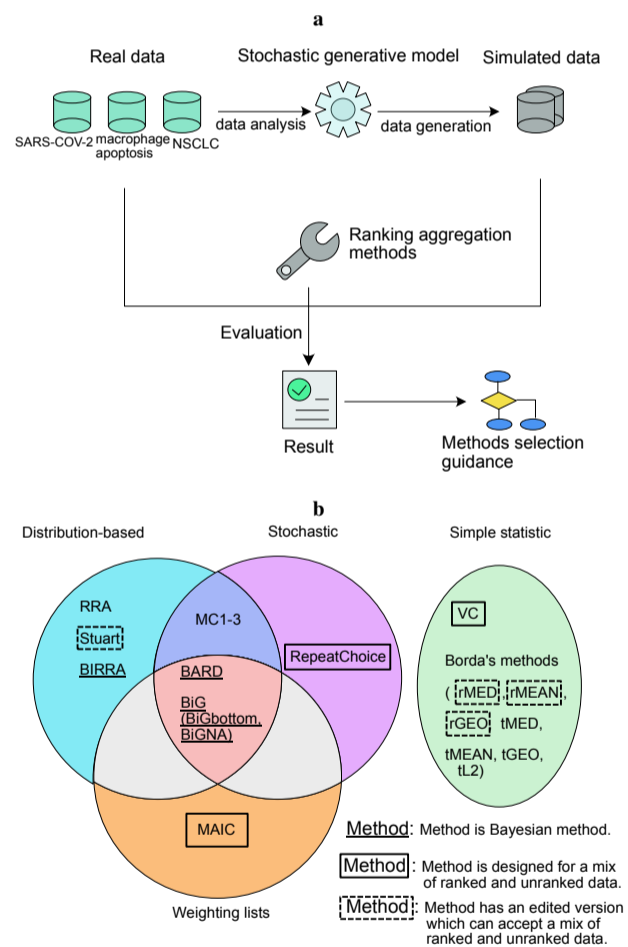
a

Real data

Stochastic generative model

Simulated data

SARS-COV-2

macrophage apoptosis

NSCLC

data analysis

data generation

Ranking aggregation methods

Evaluation

Result

Methods selection guidance

b

Distribution-based

Stochastic

Simple statistic

RRA

Stuart

BIRRA

MC1-3

BARD

BiG (BiGbottom, BiGNA)

RepeatChoice

MAIC

Weighting lists

VC

Borda's methods

( rMED, rMEAN, rGEO, tMED, tMEAN, tGEO, tL2)

Method: Method is Bayesian method.

Method: Method is designed for a mix of ranked and unranked data.

Method: Method has an edited version which can accept a mix of ranked and unranked data.